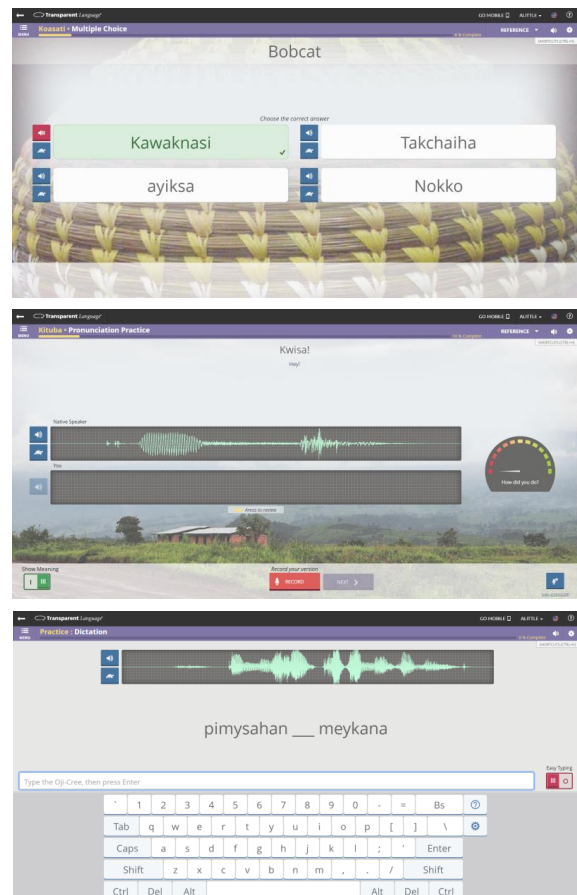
Transparent Language

GO MOBILE AUTTLE

MENU

Koasati • Multiple Choice

REFERENCE

Bobcat

Choose the correct answer

Kawaknasi

Takchaiha

ayiksa

Nokko

Transparent Language

GO MOBILE AUTTLE

MENU

Kituba • Pronunciation Practice

REFERENCE

Kwisa!

Hey!

Native Speaker

You

How did you do?

Show Meaning

Record your version

RECORD

NEXT

Transparent Language

GO MOBILE AUTTLE

MENU

Practice : Dictation

pimysahan ___ meykana

Type the Oji-Cree, then press Enter

Easy Typing

| ` | 1 | 2 | 3 | 4 | 5 | 6 | 7 | 8 | 9 | 0 | - | = | Bs |
|---|---|---|---|---|---|---|---|---|---|---|---|---|---|
| Tab | q | w | e | r | t | y | u | i | o | p | [ | ] | \ |
| Caps | a | s | d | f | g | h | j | k | l | ; | ' | Enter | |
| Shift | z | x | c | v | b | n | m | , | . | / | Shift | | |
| Ctrl | Del | Alt | | Alt | Del | Ctrl | | | | | | | |